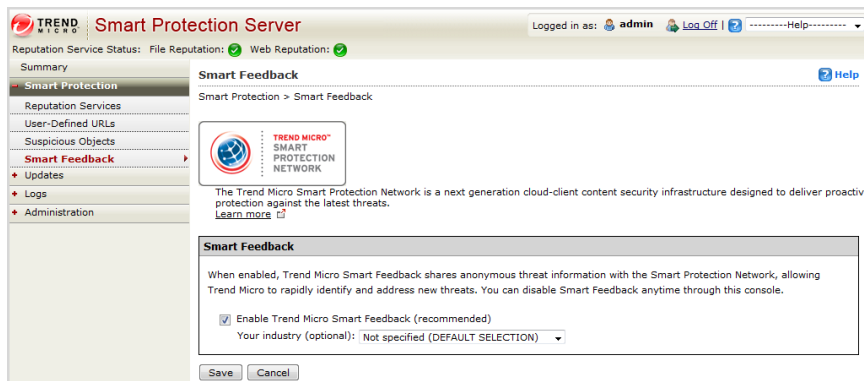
TREND MICRO | Smart Protection Server

Logged in as: admin | Log Off | ---------Help---------

Reputation Service Status: File Reputation: Web Reputation:

Summary
Smart Protection
Reputation Services
User-Defined URLs
Suspicious Objects
Smart Feedback
+ Updates
+ Logs
+ Administration

Smart Feedback

Help

Smart Protection > Smart Feedback

TREND MICRO™ SMART PROTECTION NETWORK

The Trend Micro Smart Protection Network is a next generation cloud-client content security infrastructure designed to deliver proactiv protection against the latest threats.
Learn more

Smart Feedback

When enabled, Trend Micro Smart Feedback shares anonymous threat information with the Smart Protection Network, allowing Trend Micro to rapidly identify and address new threats. You can disable Smart Feedback anytime through this console.

Enable Trend Micro Smart Feedback (recommended)
Your industry (optional): Not specified (DEFAULT SELECTION)

Save Cancel